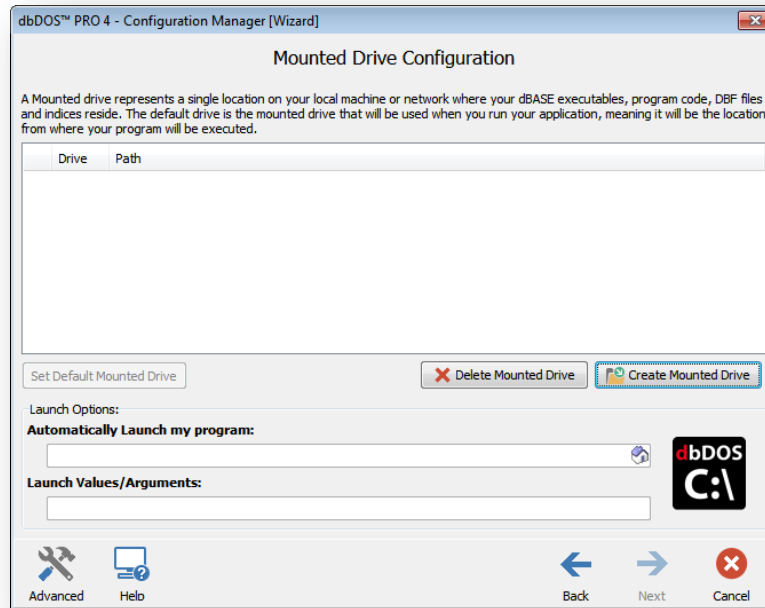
dbDOS™ PRO 4 - Configuration Manager [Wizard]

Mounted Drive Configuration

A Mounted drive represents a single location on your local machine or network where your dBASE executables, program code, DBF files and indices reside. The default drive is the mounted drive that will be used when you run your application, meaning it will be the location from where your program will be executed.

| Drive | Path |
|---|---|

Set Default Mounted Drive

Delete Mounted Drive

Create Mounted Drive

Launch Options:

Automatically Launch my program:

Launch Values/Arguments:

dbDOS C:\

Advanced

Help

Back

Next

Cancel